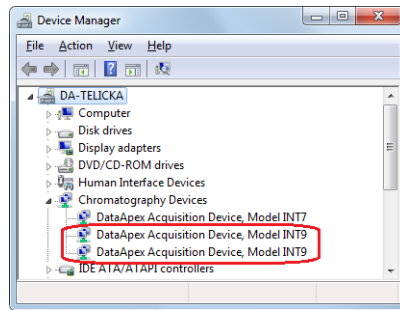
Device Manager

File Action View Help

DA-TELICKA
Computer
Disk drives
Display adapters
DVD/CD-ROM drives
Human Interface Devices
Chromatography Devices
DataApex Acquisition Device, Model INT7
DataApex Acquisition Device, Model INT9
DataApex Acquisition Device, Model INT9
IDE ATA/ATAPI controllers